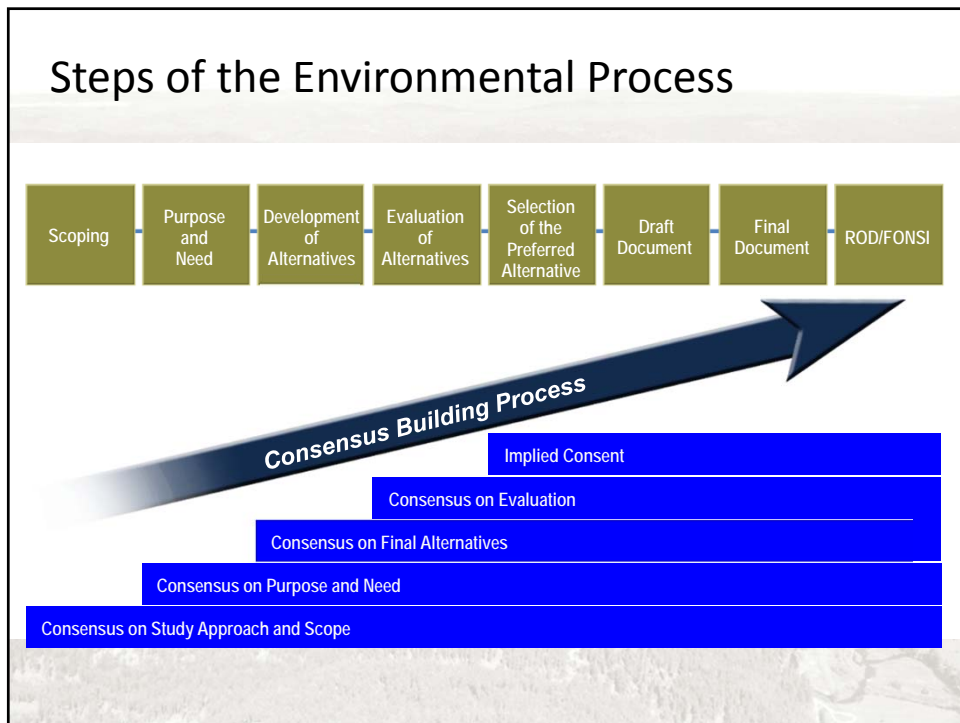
Steps of the Environmental Process

Scoping

Purpose and Need

Development of Alternatives

Evaluation of Alternatives

Selection of the Preferred Alternative

Draft Document

Final Document

ROD/FONSI

Consensus Building Process

Implied Consent

Consensus on Evaluation

Consensus on Final Alternatives

Consensus on Purpose and Need

Consensus on Study Approach and Scope